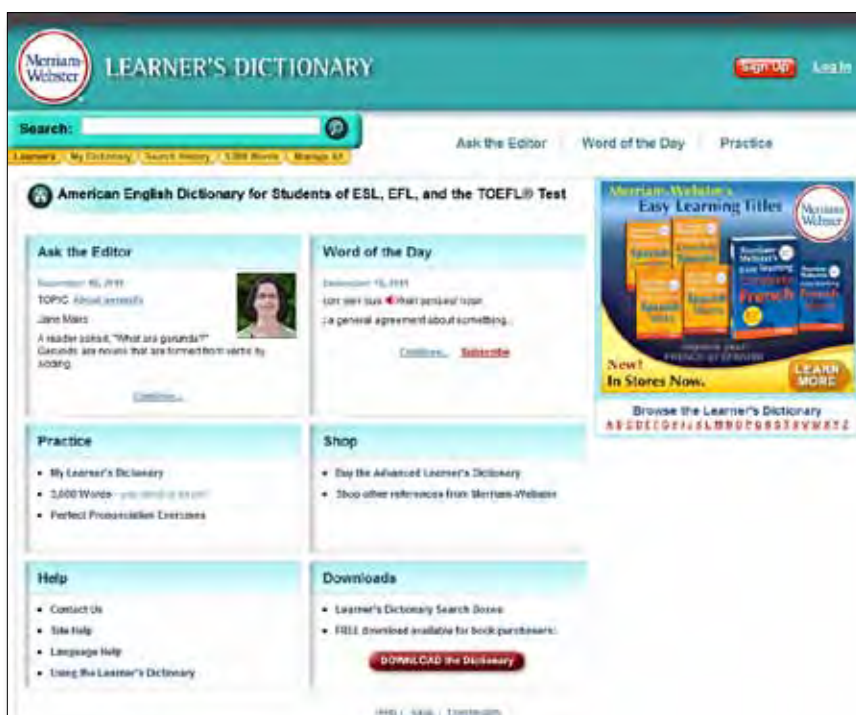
Merriam-Webster LEARNER'S DICTIONARY

Sign Up Log In

Search:

Learner's My Dictionary Search History 3,000 Words Manage All

Ask the Editor | Word of the Day | Practice

American English Dictionary for Students of ESL, EFL, and the TOEFL® Test

Ask the Editor

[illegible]

TOPIC: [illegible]

Jane Mairs

A reader asked, "What are gerunds?" Gerunds are nouns that are formed from verbs by adding...

Continue...

Word of the Day

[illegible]

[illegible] noun

: a general agreement about something...

Continue... Subscribe

Merriam-Webster's Easy Learning Titles

Merriam-Webster

Spanish French

New! In Stores Now.

LEARN MORE

Browse the Learner's Dictionary

A B C D E F G H I J K L M N O P Q R S T U V W X Y Z

Practice

• My Learner's Dictionary
• 3,000 Words – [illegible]
• Perfect Pronunciation Exercises

Shop

• Buy the Advanced Learner's Dictionary
• Shop other references from Merriam-Webster

Help

• Contact Us
• Site Help
• Language Help
• Using the Learner's Dictionary

Downloads

• Learner's Dictionary Search Boxes
• FREE download available for book purchasers:

DOWNLOAD the Dictionary

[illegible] | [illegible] | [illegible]